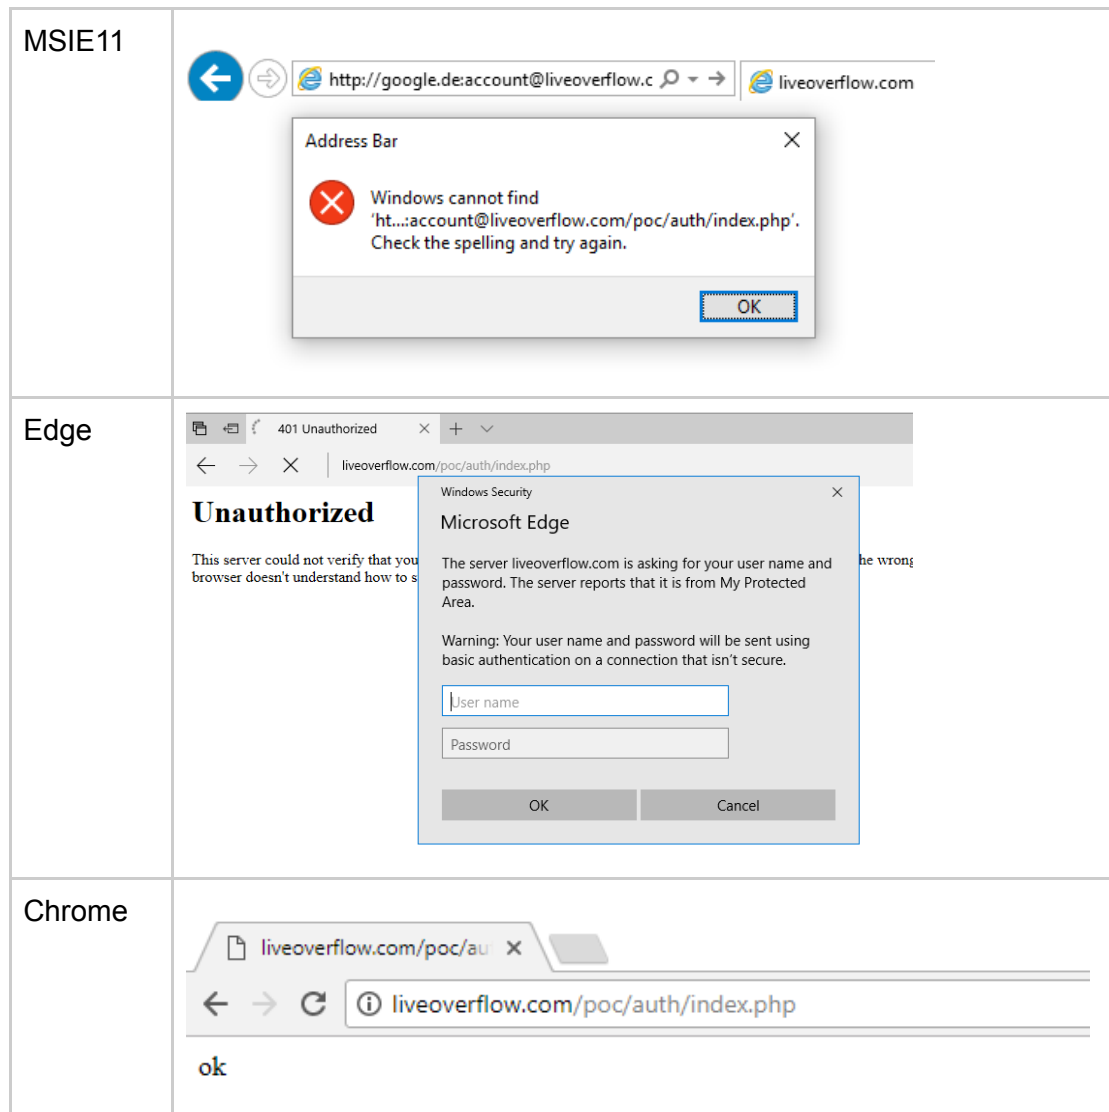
| MSIE11 | http://google.de:account@liveoverflow.c liveoverflow.com Address Bar Windows cannot find 'ht...:account@liveoverflow.com/poc/auth/index.php'. Check the spelling and try again. OK |
|---|---|
| Edge | 401 Unauthorized liveoverflow.com/poc/auth/index.php **Unauthorized** This server could not verify that you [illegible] he wrong browser doesn't understand how to s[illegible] Windows Security Microsoft Edge The server liveoverflow.com is asking for your user name and password. The server reports that it is from My Protected Area. Warning: Your user name and password will be sent using basic authentication on a connection that isn't secure. User name Password OK Cancel |
| Chrome | liveoverflow.com/poc/au liveoverflow.com/poc/auth/index.php ok |